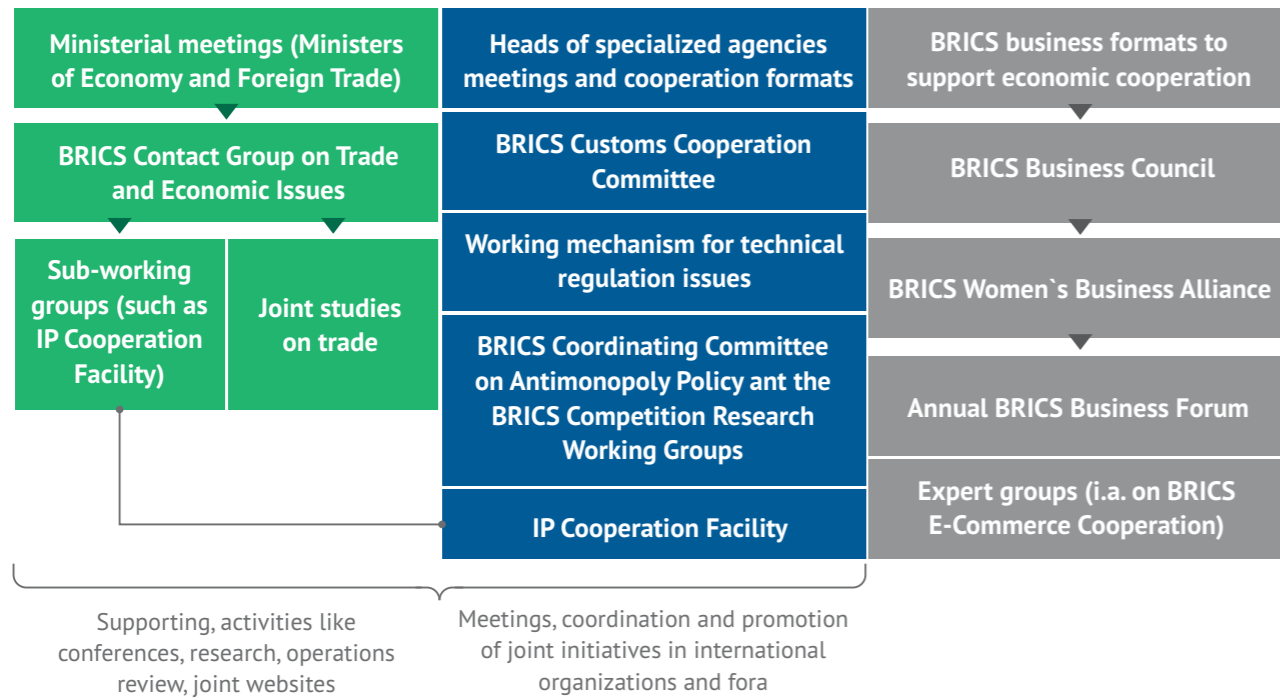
Ministerial meetings (Ministers of Economy and Foreign Trade)

BRICS Contact Group on Trade and Economic Issues

Sub-working groups (such as IP Cooperation Facility)

Joint studies on trade

Heads of specialized agencies meetings and cooperation formats

BRICS Customs Cooperation Committee

Working mechanism for technical regulation issues

BRICS Coordinating Committee on Antimonopoly Policy ant the BRICS Competition Research Working Groups

IP Cooperation Facility

BRICS business formats to support economic cooperation

BRICS Business Council

BRICS Women`s Business Alliance

Annual BRICS Business Forum

Expert groups (i.a. on BRICS E-Commerce Cooperation)

Supporting, activities like conferences, research, operations review, joint websites

Meetings, coordination and promotion of joint initiatives in international organizations and fora